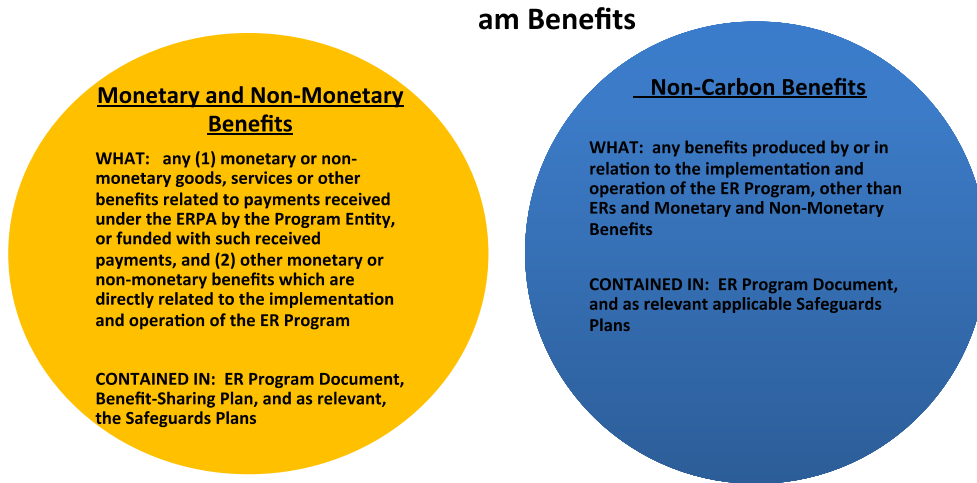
am Benefits

Monetary and Non-Monetary Benefits

WHAT: any (1) monetary or non-monetary goods, services or other benefits related to payments received under the ERPA by the Program Entity, or funded with such received payments, and (2) other monetary or non-monetary benefits which are directly related to the implementation and operation of the ER Program

CONTAINED IN: ER Program Document, Benefit-Sharing Plan, and as relevant, the Safeguards Plans

Non-Carbon Benefits

WHAT: any benefits produced by or in relation to the implementation and operation of the ER Program, other than ERs and Monetary and Non-Monetary Benefits

CONTAINED IN: ER Program Document, and as relevant applicable Safeguards Plans